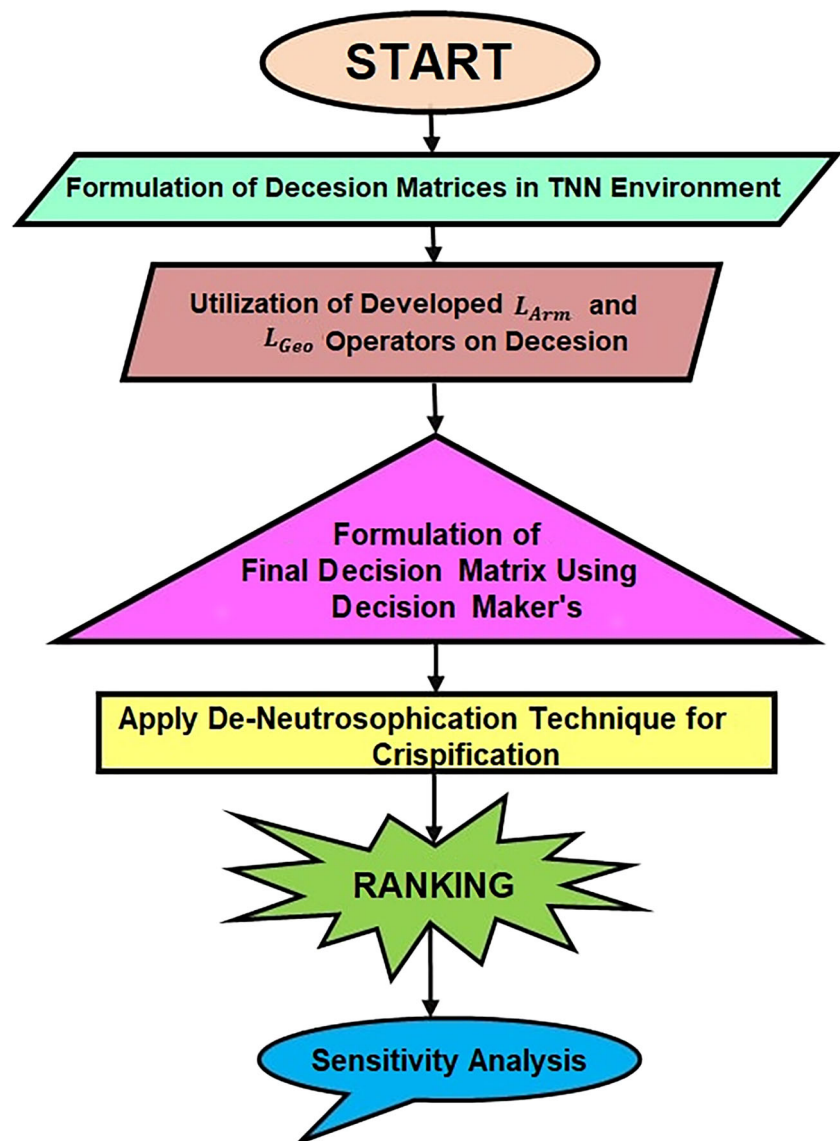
START

Formulation of Decesion Matrices in TNN Environment

Utilization of Developed $L_{Arm}$ and $L_{Geo}$ Operators on Decesion

Formulation of Final Decision Matrix Using Decision Maker's

Apply De-Neutrosophication Technique for Crispification

RANKING

Sensitivity Analysis